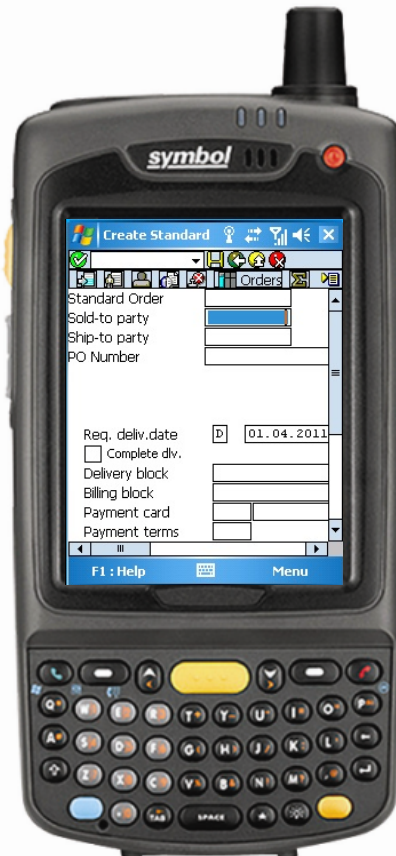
symbol

Create Standard

Orders

Standard Order
Sold-to party
Ship-to party
PO Number

Req. deliv.date D 01.04.2011
Complete dlv.
Delivery block
Billing block
Payment card
Payment terms

F1 : Help
Menu

TAB
SPACE